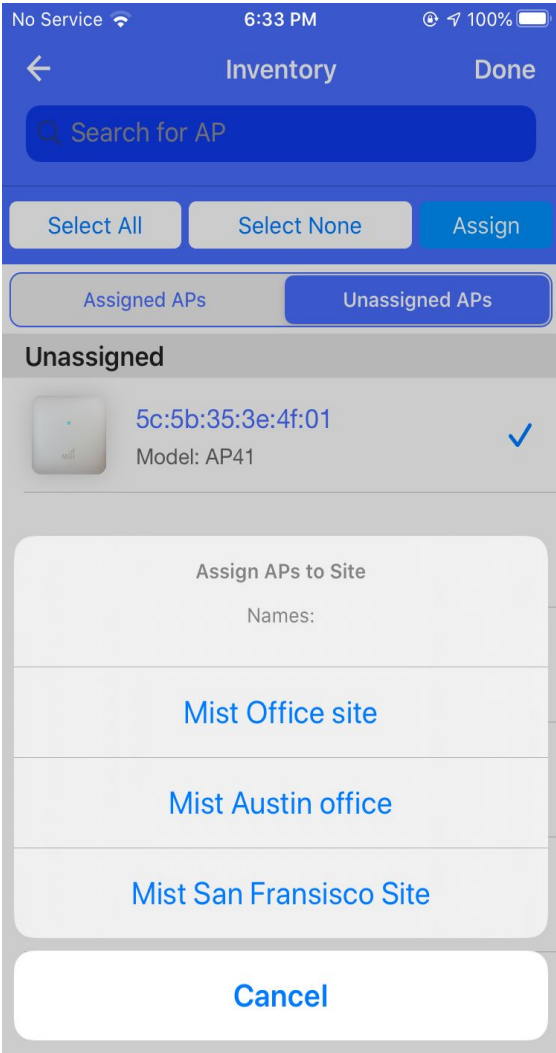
No Service
6:33 PM
100%

Inventory
Done

Search for AP

Select All
Select None
Assign

Assigned APs
Unassigned APs

Unassigned

5c:5b:35:3e:4f:01
Model: AP41

Assign APs to Site
Names:

Mist Office site

Mist Austin office

Mist San Fransisco Site

Cancel